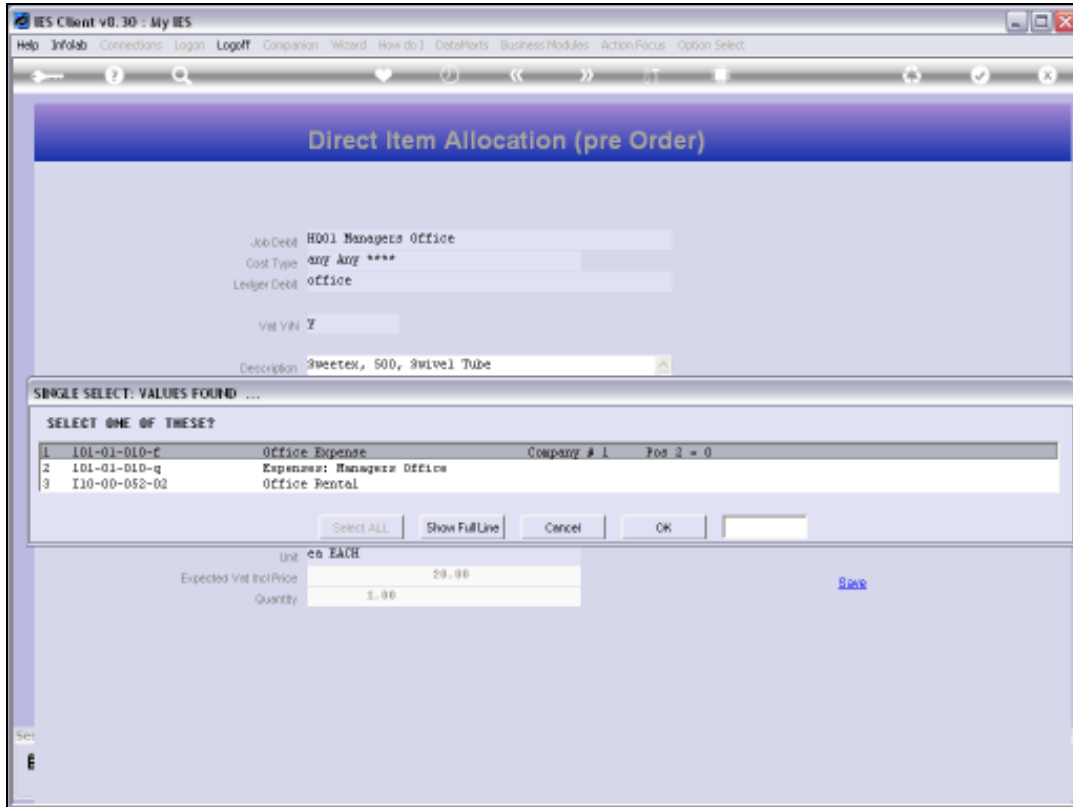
IES Client v8.30 : My IES

Help Infolab Connections Logon Logoff Companion Wizard How do I DataMarts Business Modules Action Focus Option Select

Direct Item Allocation (pre Order)

Job Debit HQ01 Managers Office
Cost Type any Any ****
Ledger Debit office

Vat Y/N Y

Description Sweetex, 500, Swivel Tube

SINGLE SELECT: VALUES FOUND ...

SELECT ONE OF THESE?

| | | | | |
|---|---|---|---|---|
| 1 | 101-01-010-f | Office Expense | Company # 1 | Pos 2 = 0 |
| 2 | 101-01-010-q | Expenses: Managers Office | | |
| 3 | I10-00-052-02 | Office Rental | | |

Select ALL Show Full Line Cancel OK

Unit ea EACH
Expected Vat Incl Price 20.00
Quantity 1.00

Save

Se

E